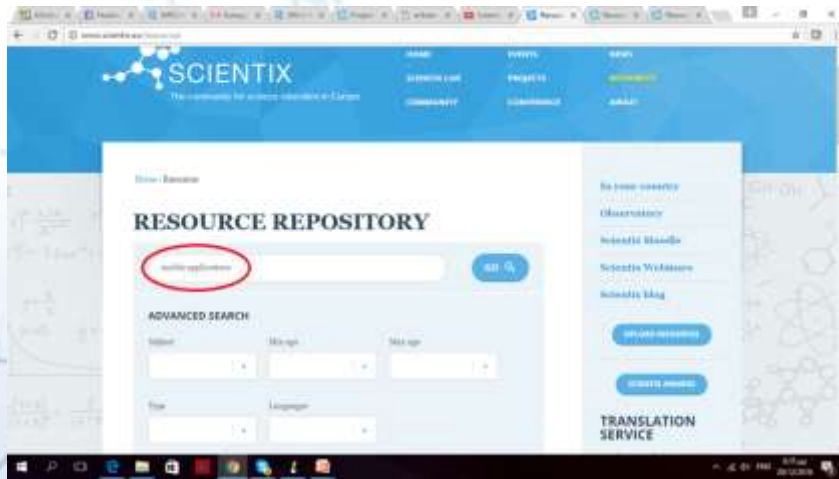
SCIENTIX
The community for science education in Europe

HOME
SCIENTIX LIVE
COMMUNITY
EVENTS
PROJECTS
CONFERENCE
NEWS
RESOURCES
ABOUT

Home › Resources

RESOURCE REPOSITORY

mobile applications

GO

ADVANCED SEARCH

Subject
Min age
Max age
Type
Languages

In your country
Observatory
Scientix Moodle
Scientix Webinars
Scientix blog

UPLOAD RESOURCES

SCIENTIX AWARDS

TRANSLATION SERVICE